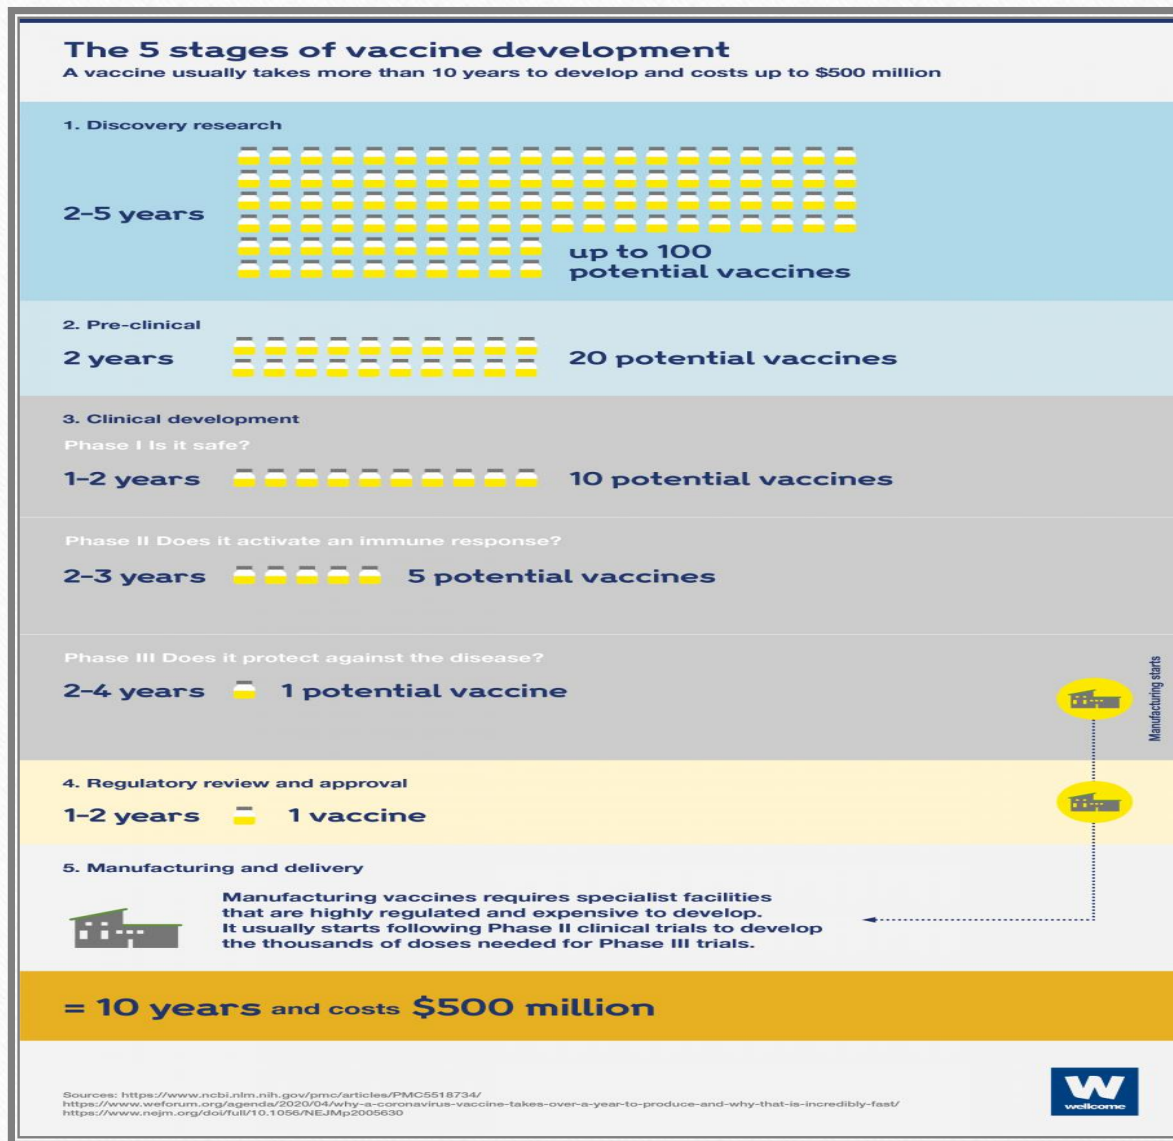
The 5 stages of vaccine development
A vaccine usually takes more than 10 years to develop and costs up to $500 million

1. Discovery research
2–5 years
up to 100 potential vaccines

2. Pre-clinical
2 years
20 potential vaccines

3. Clinical development
Phase I Is it safe?
1–2 years
10 potential vaccines

Phase II Does it activate an immune response?
2–3 years
5 potential vaccines

Phase III Does it protect against the disease?
2–4 years
1 potential vaccine

Manufacturing starts

4. Regulatory review and approval
1–2 years
1 vaccine

5. Manufacturing and delivery
Manufacturing vaccines requires specialist facilities that are highly regulated and expensive to develop. It usually starts following Phase II clinical trials to develop the thousands of doses needed for Phase III trials.

= 10 years and costs $500 million

Sources: https://www.ncbi.nlm.nih.gov/pmc/articles/PMC5518734/
https://www.weforum.org/agenda/2020/04/why-a-coronavirus-vaccine-takes-over-a-year-to-produce-and-why-that-is-incredibly-fast/
https://www.nejm.org/doi/full/10.1056/NEJMp2005630

W
wellcome